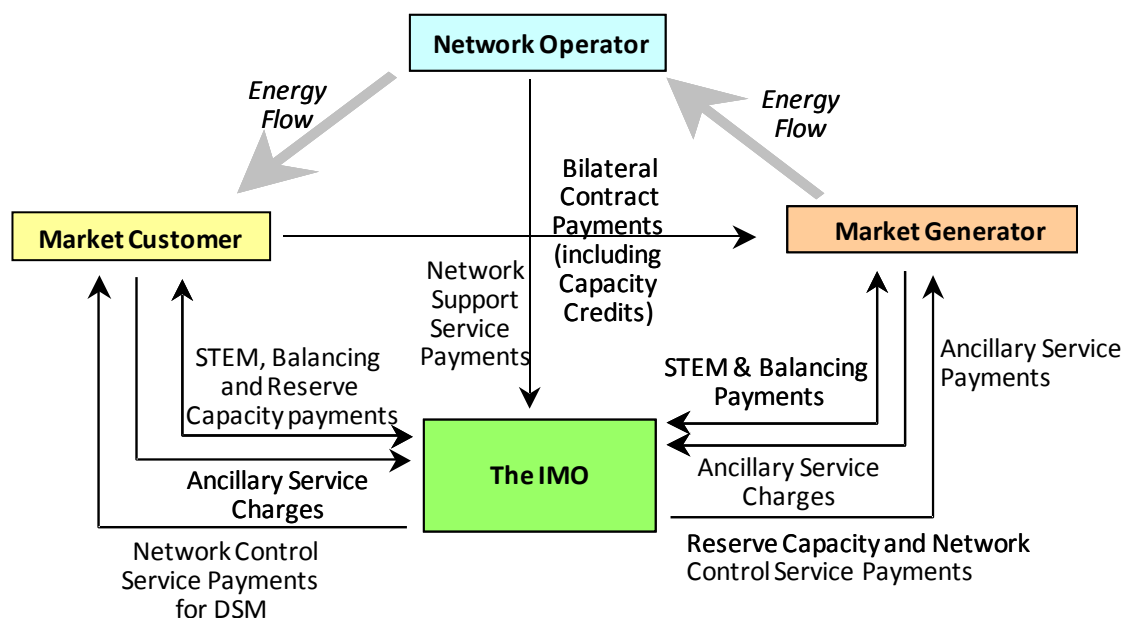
Network Operator

Energy Flow

Energy Flow

Bilateral Contract Payments (including Capacity Credits)

Market Customer

Market Generator

Network Support Service Payments

STEM, Balancing and Reserve Capacity payments

STEM & Balancing Payments

Ancillary Service Payments

The IMO

Ancillary Service Charges

Ancillary Service Charges

Network Control Service Payments for DSM

Reserve Capacity and Network Control Service Payments